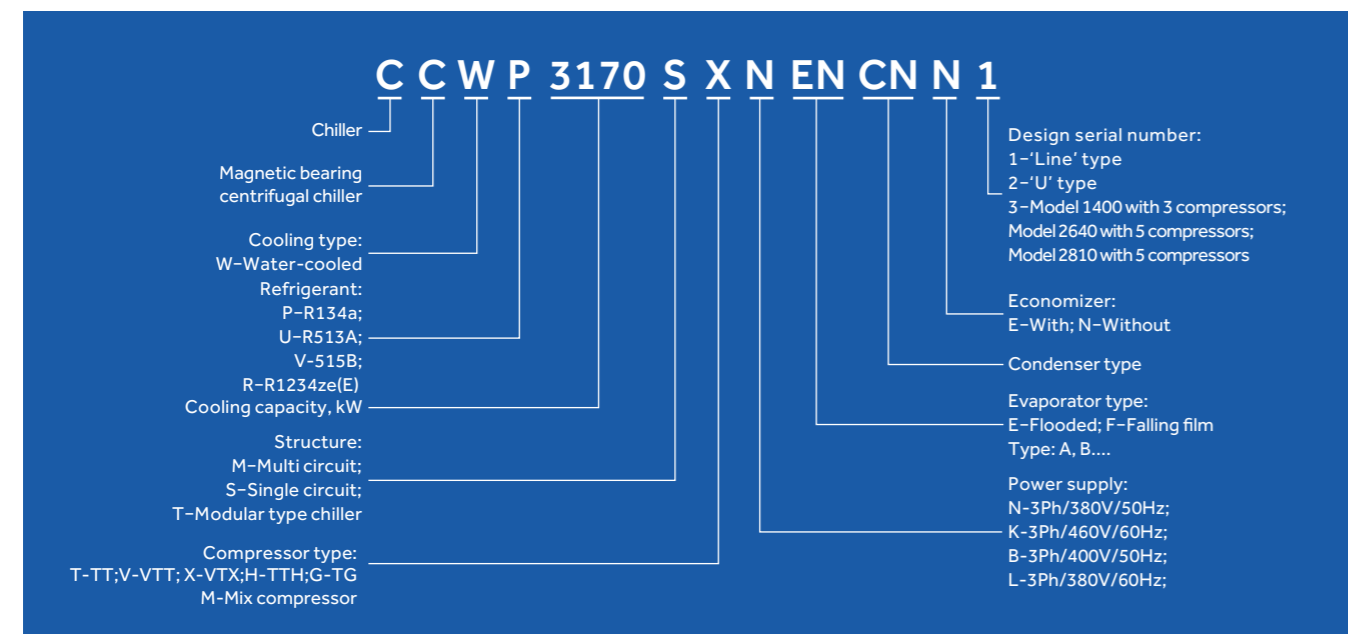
C C W P 3170 S X N EN CN N 1

Chiller

Magnetic bearing centrifugal chiller

Cooling type:
W–Water-cooled

Refrigerant:
P–R134a;
U–R513A;
V-515B;
R–R1234ze(E)

Cooling capacity, kW

Structure:
M–Multi circuit;
S–Single circuit;
T–Modular type chiller

Compressor type:
T-TT;V-VTT; X-VTX;H-TTH;G-TG
M-Mix compressor

Design serial number:
1–'Line' type
2–'U' type
3–Model 1400 with 3 compressors;
Model 2640 with 5 compressors;
Model 2810 with 5 compressors

Economizer:
E–With; N–Without

Condenser type

Evaporator type:
E–Flooded; F–Falling film
Type: A, B....

Power supply:
N-3Ph/380V/50Hz;
K-3Ph/460V/60Hz;
B-3Ph/400V/50Hz;
L-3Ph/380V/60Hz;